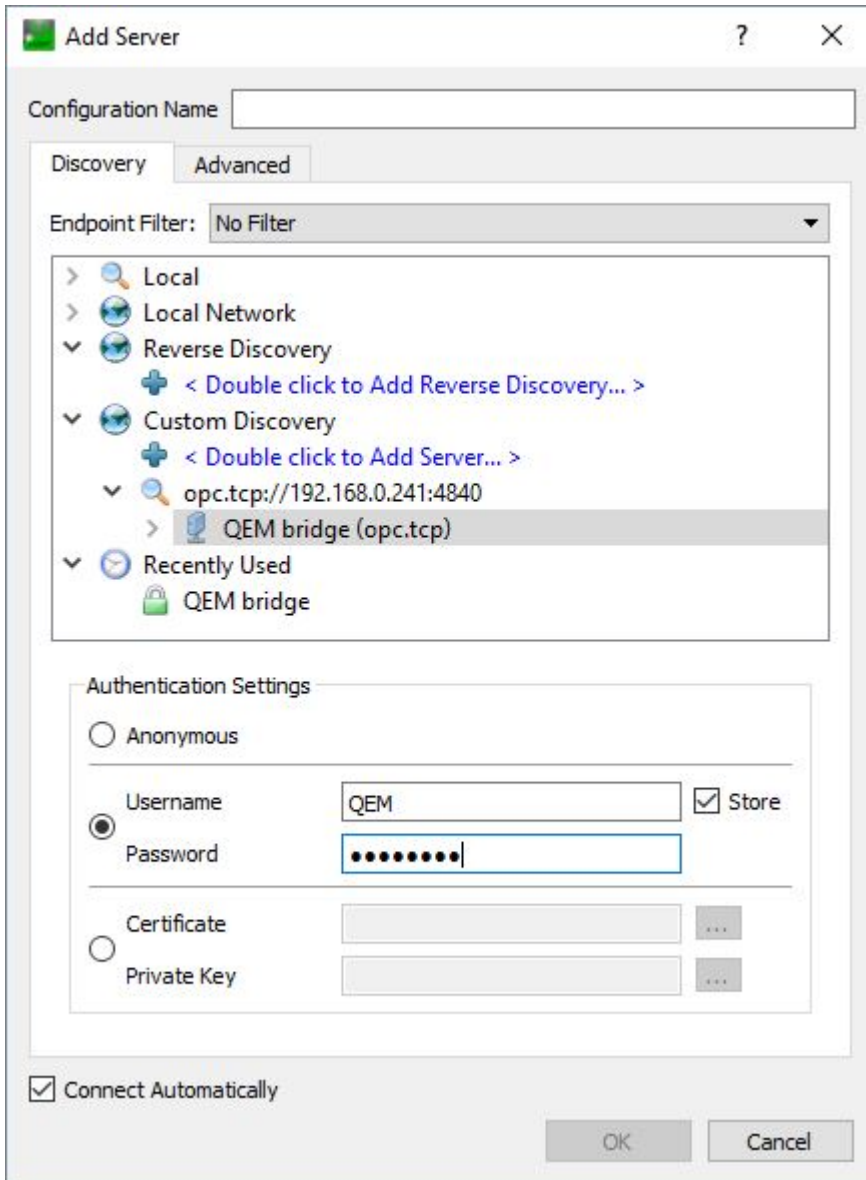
Add Server ? ×

Configuration Name

Discovery Advanced

Endpoint Filter: No Filter

Local
Local Network
Reverse Discovery
< Double click to Add Reverse Discovery... >
Custom Discovery
< Double click to Add Server... >
opc.tcp://192.168.0.241:4840
QEM bridge (opc.tcp)
Recently Used
QEM bridge

Authentication Settings

Anonymous

Username QEM Store
Password •••••••••

Certificate ...
Private Key ...

Connect Automatically

OK Cancel